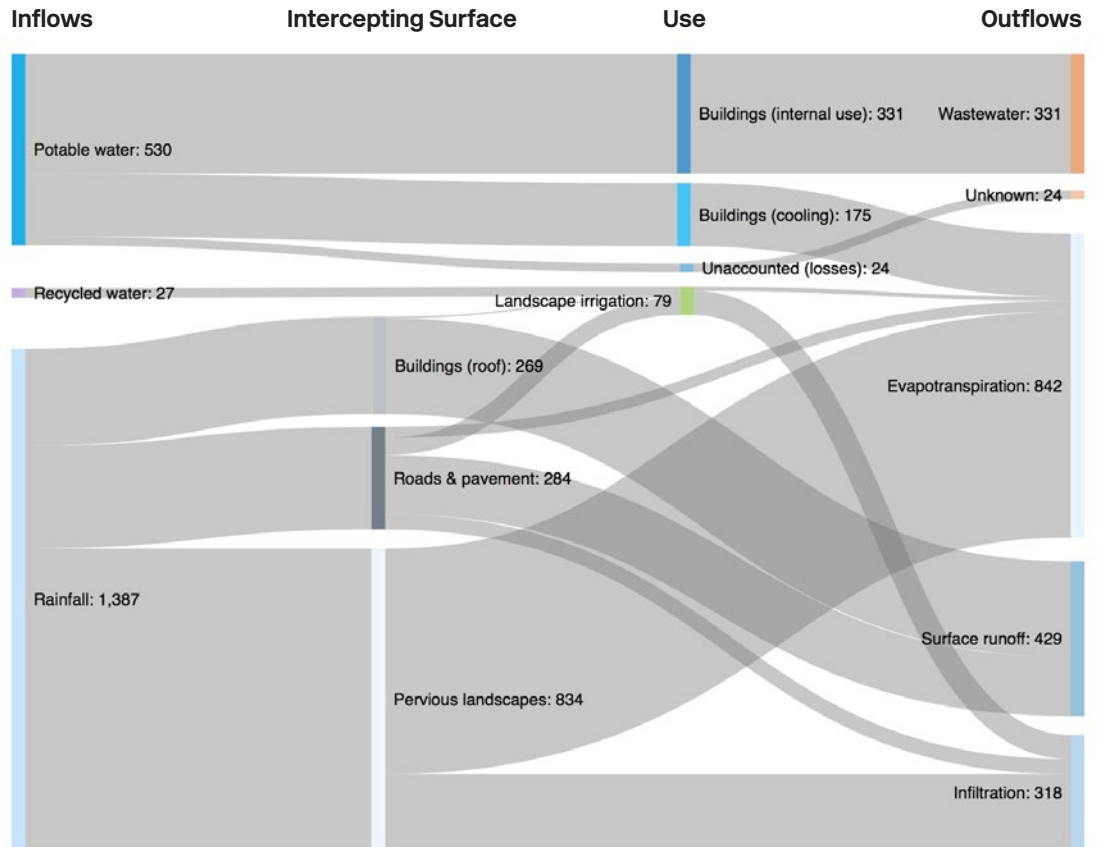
Inflows Intercepting Surface Use Outflows

Potable water: 530

Buildings (internal use): 331

Wastewater: 331

Unknown: 24

Buildings (cooling): 175

Unaccounted (losses): 24

Recycled water: 27

Landscape irrigation: 79

Buildings (roof): 269

Evapotranspiration: 842

Roads & pavement: 284

Rainfall: 1,387

Surface runoff: 429

Pervious landscapes: 834

Infiltration: 318